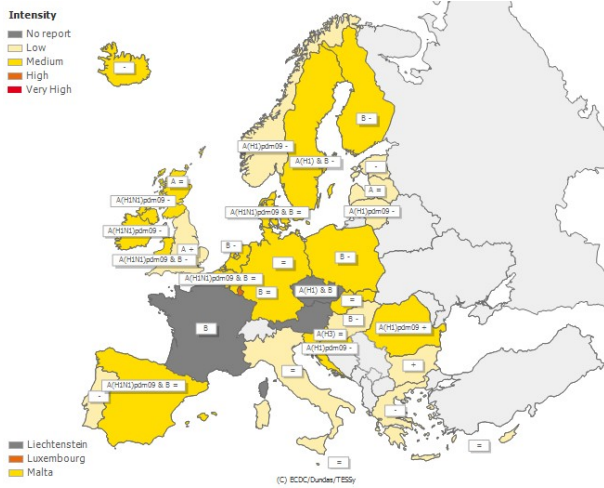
Intensity
No report
Low
Medium
High
Very High

-
B -
A(H1)pdm09 -
A(H1) & B -
-
A =
A(H1N1)pdm09 -
A(H1N1)pdm09 & B =
A(H1)pdm09 -
A(H1N1)pdm09 -
A +
B -
A(H1N1)pdm09 & B -
=
B -
A(H1N1)pdm09 & B =
A(H1) & B
B =
=
B
B -
A(H3) =
A(H1)pdm09 +
A(H1)pdm09 -
=
+
A(H1N1)pdm09 & B =
-
-
=
=

Liechtenstein
Luxembourg
Malta

(C) ECDC/Dundas/TESSy